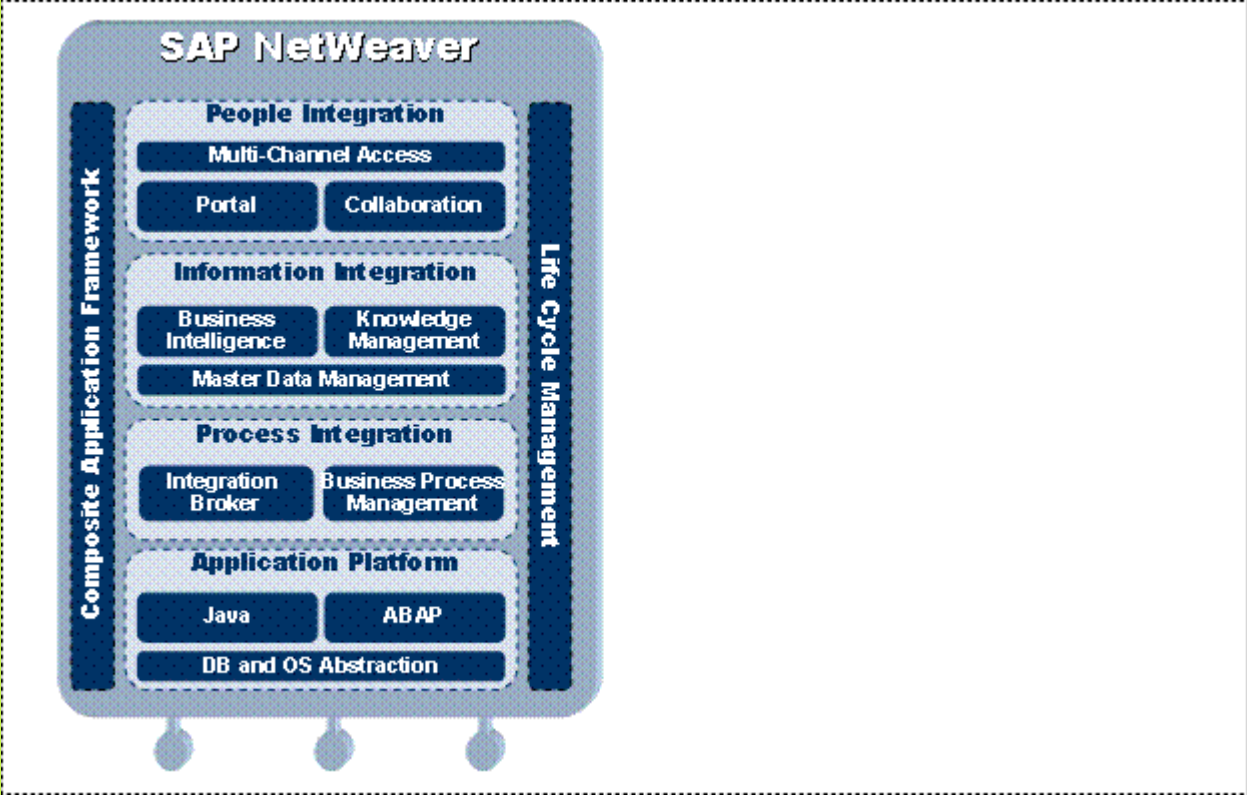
SAP NetWeaver

Composite Application Framework

People Integration

Multi-Channel Access

Portal

Collaboration

Information Integration

Business Intelligence

Knowledge Management

Master Data Management

Process Integration

Integration Broker

Business Process Management

Application Platform

Java

ABAP

DB and OS Abstraction

Life Cycle Management